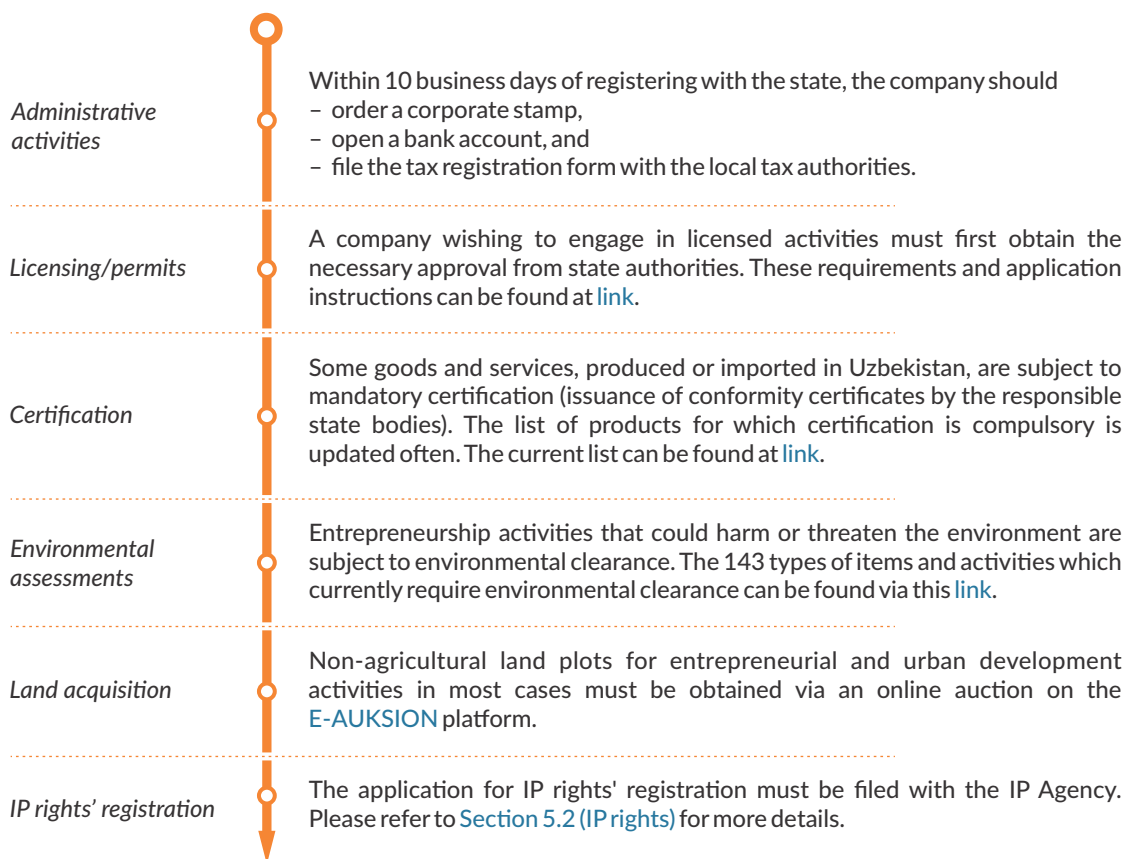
Administrative activities

Within 10 business days of registering with the state, the company should
– order a corporate stamp,
– open a bank account, and
– file the tax registration form with the local tax authorities.

Licensing/permits

A company wishing to engage in licensed activities must first obtain the necessary approval from state authorities. These requirements and application instructions can be found at link.

Certification

Some goods and services, produced or imported in Uzbekistan, are subject to mandatory certification (issuance of conformity certificates by the responsible state bodies). The list of products for which certification is compulsory is updated often. The current list can be found at link.

Environmental assessments

Entrepreneurship activities that could harm or threaten the environment are subject to environmental clearance. The 143 types of items and activities which currently require environmental clearance can be found via this link.

Land acquisition

Non-agricultural land plots for entrepreneurial and urban development activities in most cases must be obtained via an online auction on the E-AUKSION platform.

IP rights' registration

The application for IP rights' registration must be filed with the IP Agency. Please refer to Section 5.2 (IP rights) for more details.